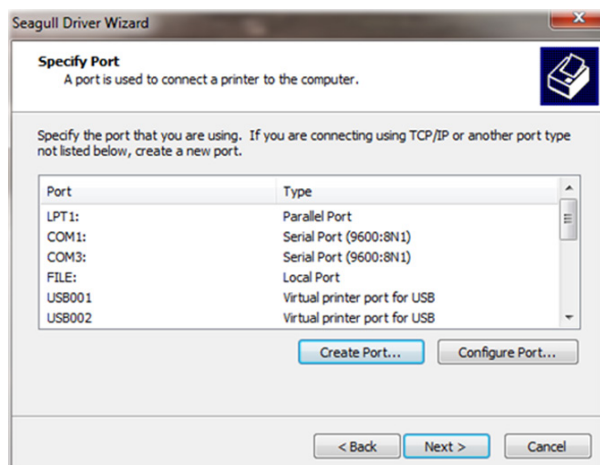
Seagull Driver Wizard

Specify Port
A port is used to connect a printer to the computer.

Specify the port that you are using. If you are connecting using TCP/IP or another port type not listed below, create a new port.

| Port | Type |
|---|---|
| LPT1: | Parallel Port |
| COM1: | Serial Port (9600:8N1) |
| COM3: | Serial Port (9600:8N1) |
| FILE: | Local Port |
| USB001 | Virtual printer port for USB |
| USB002 | Virtual printer port for USB |

Create Port... Configure Port...

< Back Next > Cancel